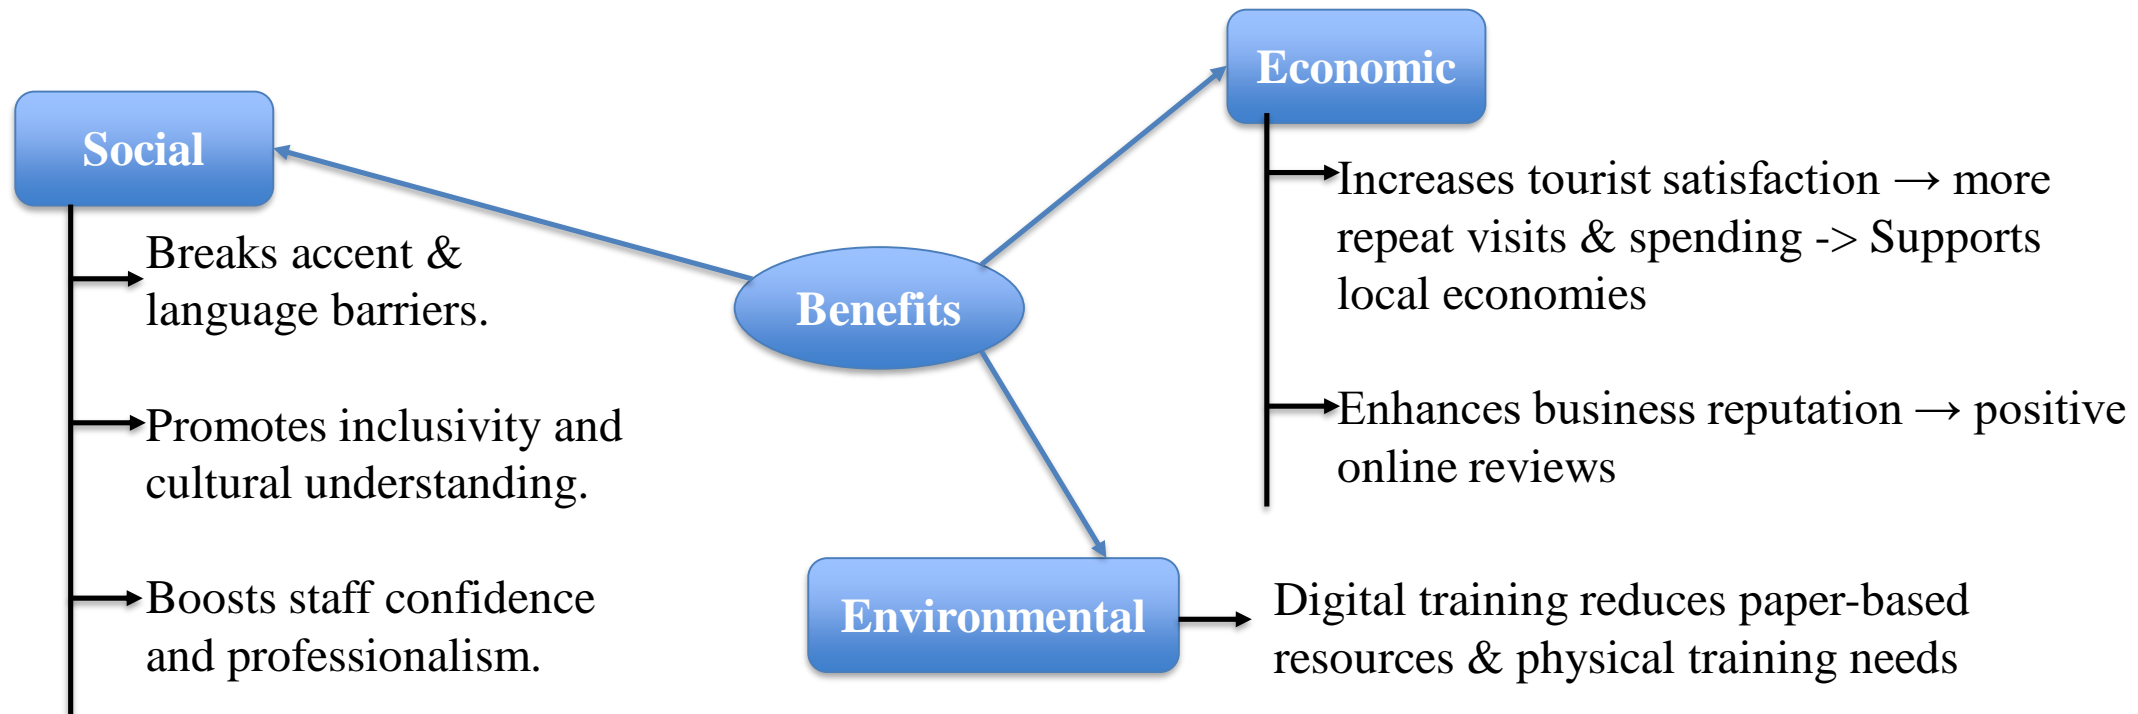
Benefits

Social

Breaks accent & language barriers.

Promotes inclusivity and cultural understanding.

Boosts staff confidence and professionalism.

Economic

Increases tourist satisfaction → more repeat visits & spending -> Supports local economies

Enhances business reputation → positive online reviews

Environmental

Digital training reduces paper-based resources & physical training needs